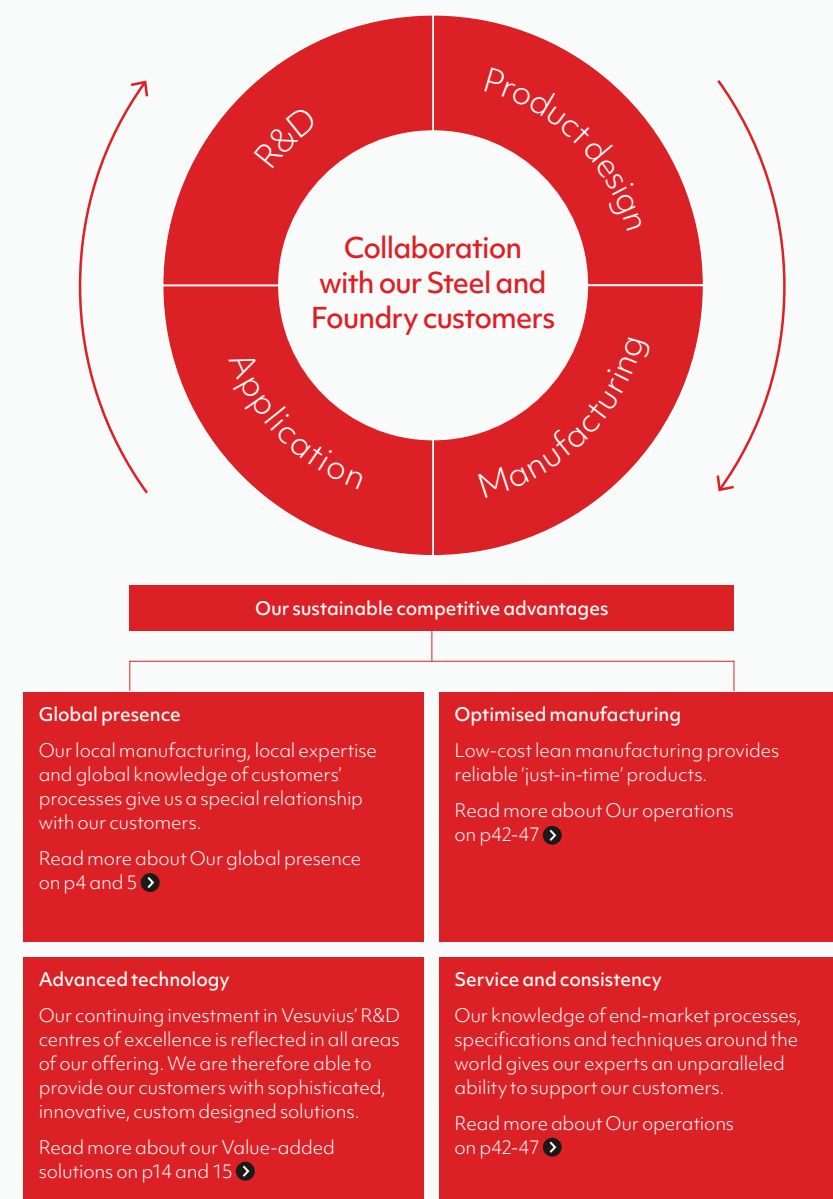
R&D

Product design

Manufacturing

Application

Collaboration with our Steel and Foundry customers

Our sustainable competitive advantages

Global presence

Our local manufacturing, local expertise and global knowledge of customers' processes give us a special relationship with our customers.

Read more about Our global presence on p4 and 5

Optimised manufacturing

Low-cost lean manufacturing provides reliable 'just-in-time' products.

Read more about Our operations on p42-47

Advanced technology

Our continuing investment in Vesuvius' R&D centres of excellence is reflected in all areas of our offering. We are therefore able to provide our customers with sophisticated, innovative, custom designed solutions.

Read more about our Value-added solutions on p14 and 15

Service and consistency

Our knowledge of end-market processes, specifications and techniques around the world gives our experts an unparalleled ability to support our customers.

Read more about Our operations on p42-47